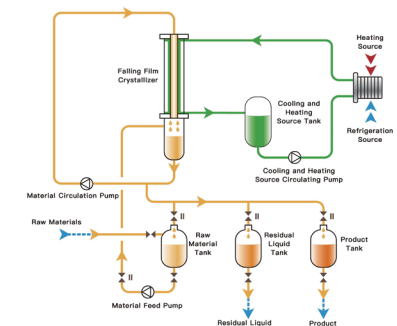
Heating Source

Falling Film Crystallizer

Cooling and Heating Source Tank

Refrigeration Source

Cooling and Heating Source Circulating Pump

Material Circulation Pump

Raw Materials

Raw Material Tank

Residual Liquid Tank

Product Tank

Material Feed Pump

Residual Liquid

Product